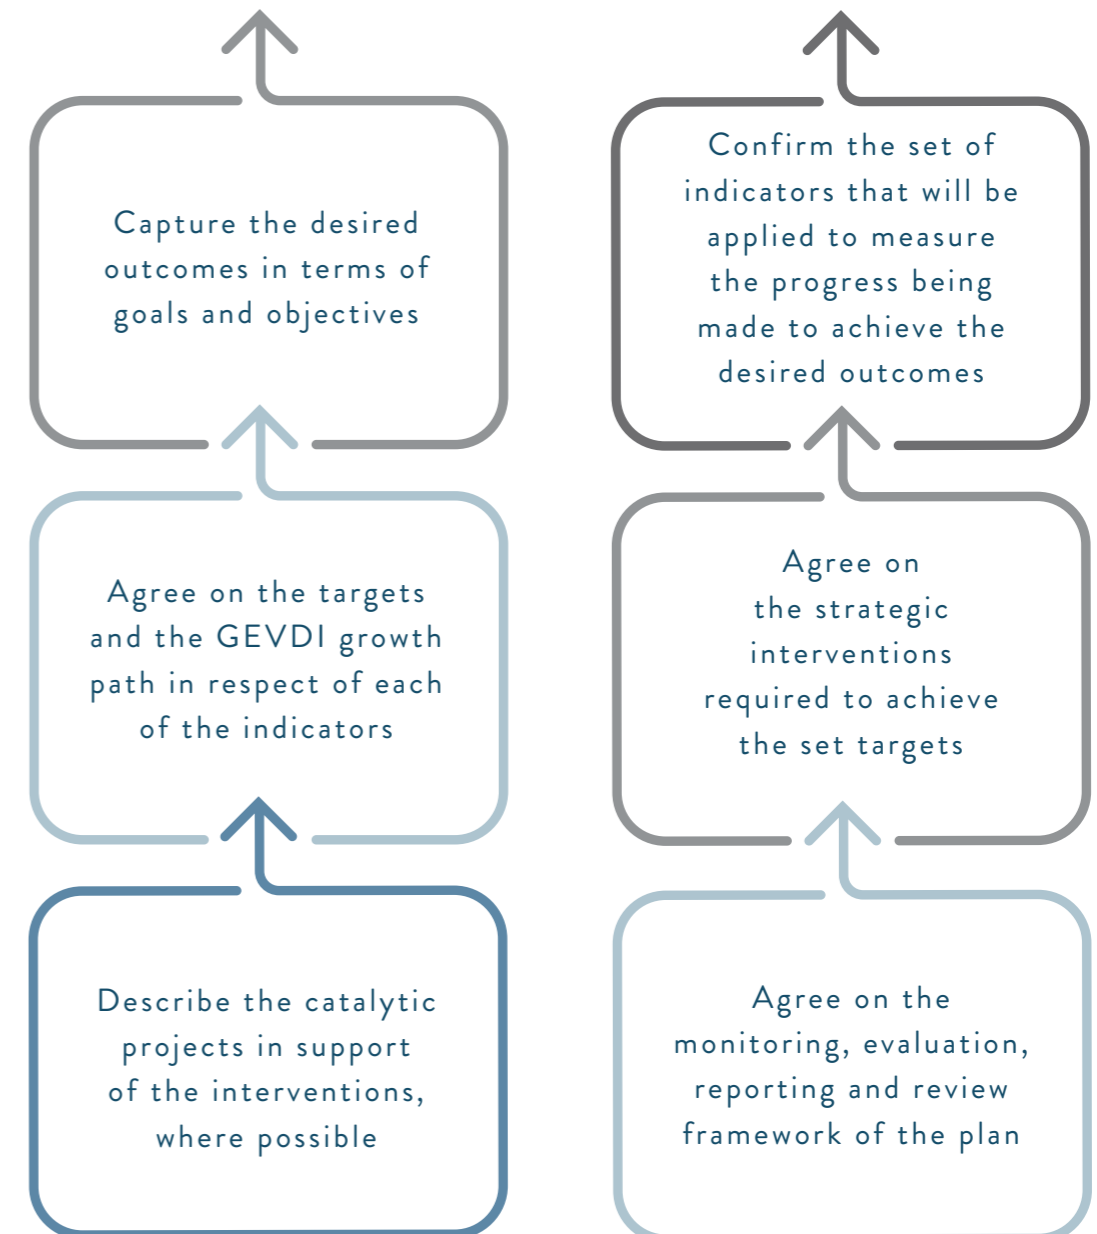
Capture the desired outcomes in terms of goals and objectives

Agree on the targets and the GEVDI growth path in respect of each of the indicators

Describe the catalytic projects in support of the interventions, where possible

Confirm the set of indicators that will be applied to measure the progress being made to achieve the desired outcomes

Agree on the strategic interventions required to achieve the set targets

Agree on the monitoring, evaluation, reporting and review framework of the plan